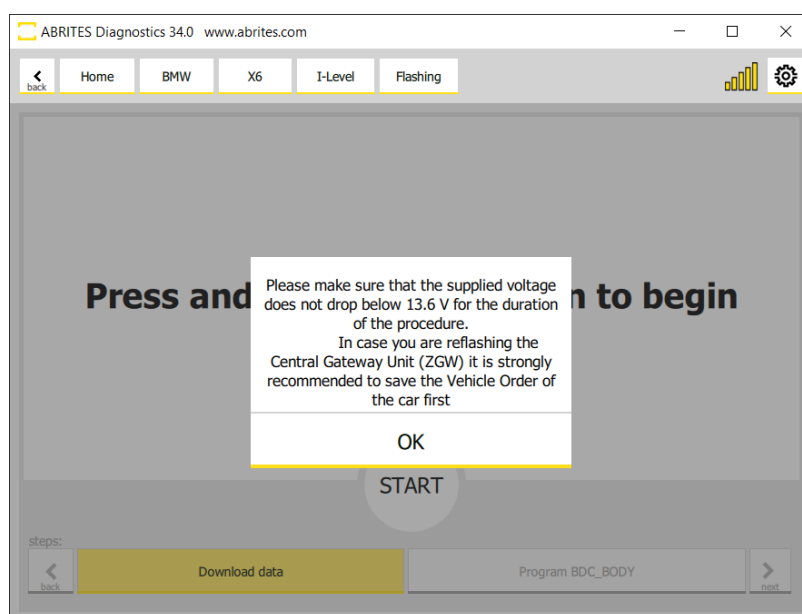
ABRITES Diagnostics 34.0 www.abrites.com

back

Home

BMW

X6

I-Level

Flashing

Press and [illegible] n to begin

Please make sure that the supplied voltage does not drop below 13.6 V for the duration of the procedure.
In case you are reflashing the Central Gateway Unit (ZGW) it is strongly recommended to save the Vehicle Order of the car first

OK

START

steps:

back

Download data

Program BDC_BODY

next